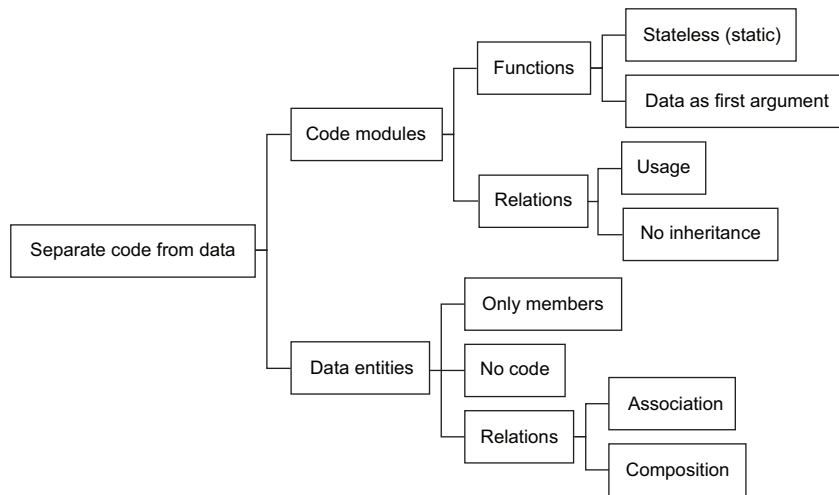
Separate code from data

Code modules

Functions

Stateless (static)

Data as first argument

Relations

Usage

No inheritance

Data entities

Only members

No code

Relations

Association

Composition